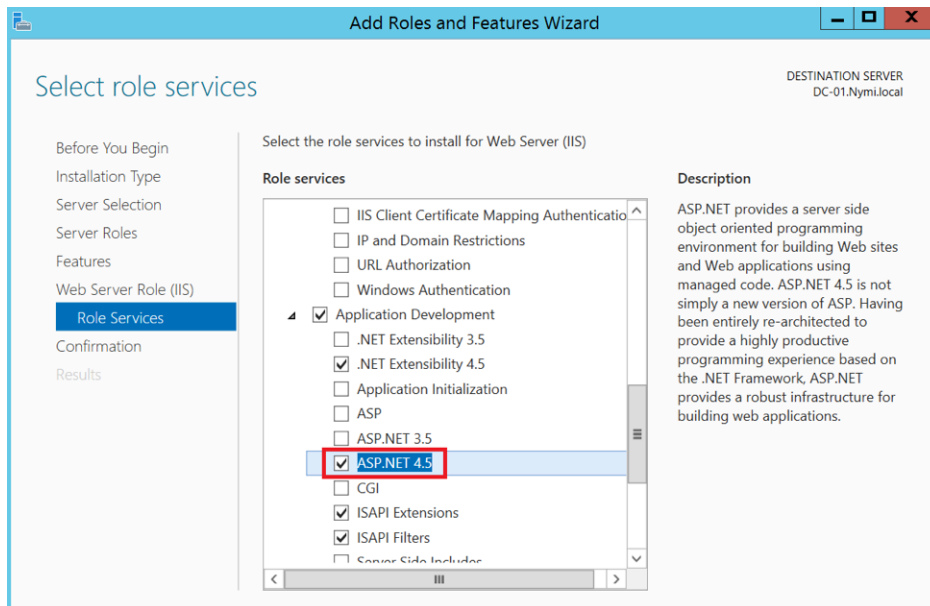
Add Roles and Features Wizard

Select role services

DESTINATION SERVER
DC-01.Nymi.local

Before You Begin
Installation Type
Server Selection
Server Roles
Features
Web Server Role (IIS)
Role Services
Confirmation
Results

Select the role services to install for Web Server (IIS)

Role services

IIS Client Certificate Mapping Authenticatio
IP and Domain Restrictions
URL Authorization
Windows Authentication
Application Development
.NET Extensibility 3.5
.NET Extensibility 4.5
Application Initialization
ASP
ASP.NET 3.5
ASP.NET 4.5
CGI
ISAPI Extensions
ISAPI Filters
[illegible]

Description

ASP.NET provides a server side object oriented programming environment for building Web sites and Web applications using managed code. ASP.NET 4.5 is not simply a new version of ASP. Having been entirely re-architected to provide a highly productive programming experience based on the .NET Framework, ASP.NET provides a robust infrastructure for building web applications.